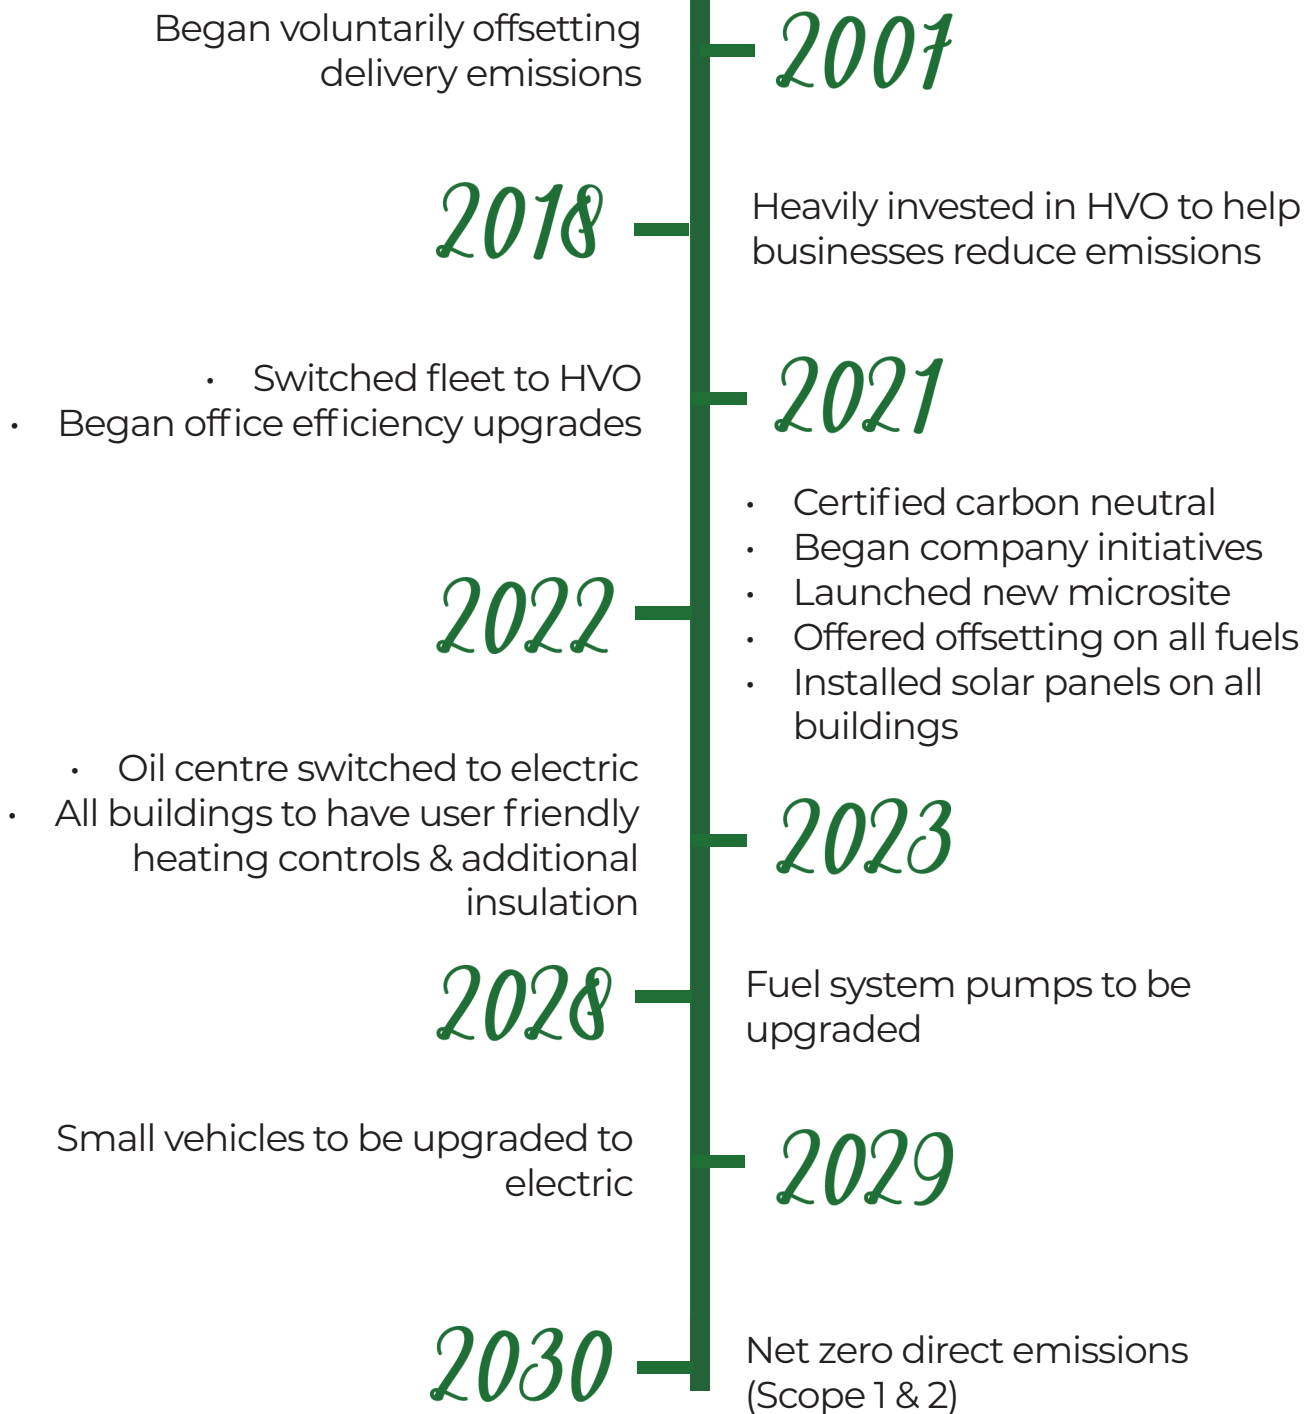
Began voluntarily offsetting delivery emissions

2007

2018

Heavily invested in HVO to help businesses reduce emissions

- Switched fleet to HVO
- Began office efficiency upgrades

2021

- Certified carbon neutral
- Began company initiatives
- Launched new microsite
- Offered offsetting on all fuels
- Installed solar panels on all buildings

2022

- Oil centre switched to electric
- All buildings to have user friendly heating controls & additional insulation

2023

2028

Fuel system pumps to be upgraded

Small vehicles to be upgraded to electric

2029

2030

Net zero direct emissions (Scope 1 & 2)